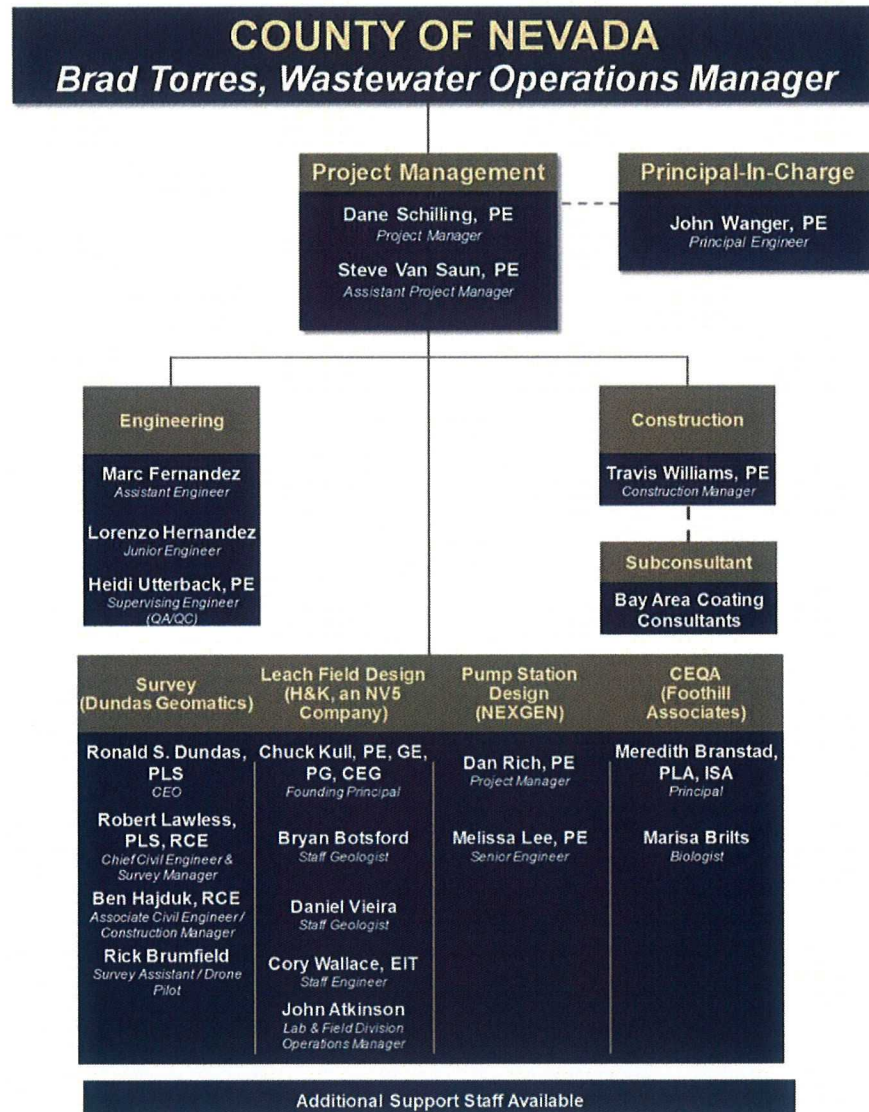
COUNTY OF NEVADA
Brad Torres, Wastewater Operations Manager

Project Management
Dane Schilling, PE
Project Manager
Steve Van Saun, PE
Assistant Project Manager

Principal-In-Charge
John Wanger, PE
Principal Engineer

Engineering
Marc Fernandez
Assistant Engineer
Lorenzo Hernandez
Junior Engineer
Heidi Utterback, PE
Supervising Engineer (QA/QC)

Construction
Travis Williams, PE
Construction Manager

Subconsultant
Bay Area Coating Consultants

Survey (Dundas Geomatics)
Ronald S. Dundas, PLS
CEO
Robert Lawless, PLS, RCE
Chief Civil Engineer & Survey Manager
Ben Hajduk, RCE
Associate Civil Engineer / Construction Manager
Rick Brumfield
Survey Assistant / Drone Pilot

Leach Field Design (H&K, an NV5 Company)
Chuck Kull, PE, GE, PG, CEG
Founding Principal
Bryan Botsford
Staff Geologist
Daniel Vieira
Staff Geologist
Cory Wallace, EIT
Staff Engineer
John Atkinson
Lab & Field Division Operations Manager

Pump Station Design (NEXGEN)
Dan Rich, PE
Project Manager
Melissa Lee, PE
Senior Engineer

CEQA (Foothill Associates)
Meredith Branstad, PLA, ISA
Principal
Marisa Brilts
Biologist

Additional Support Staff Available